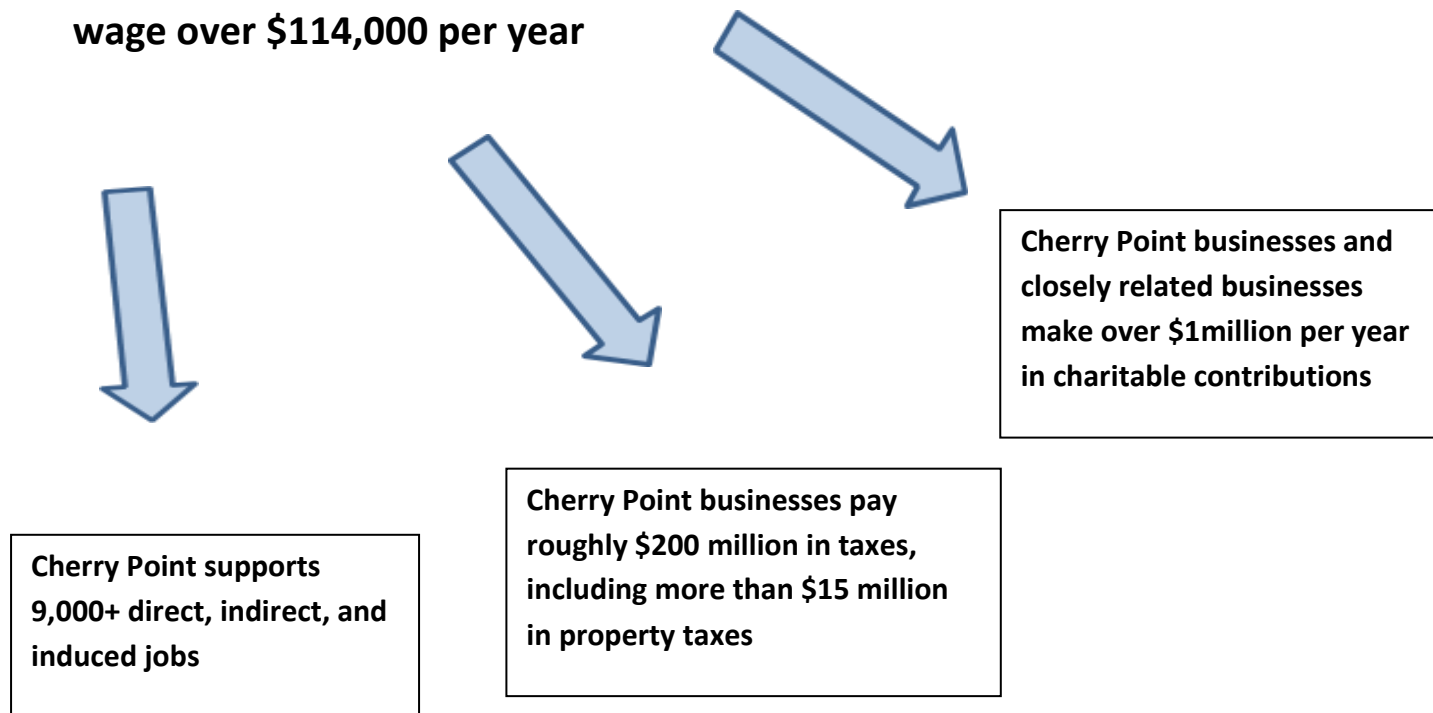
wage over \$114,000 per year

Cherry Point businesses and closely related businesses make over \$1million per year in charitable contributions

Cherry Point businesses pay roughly \$200 million in taxes, including more than \$15 million in property taxes

Cherry Point supports 9,000+ direct, indirect, and induced jobs